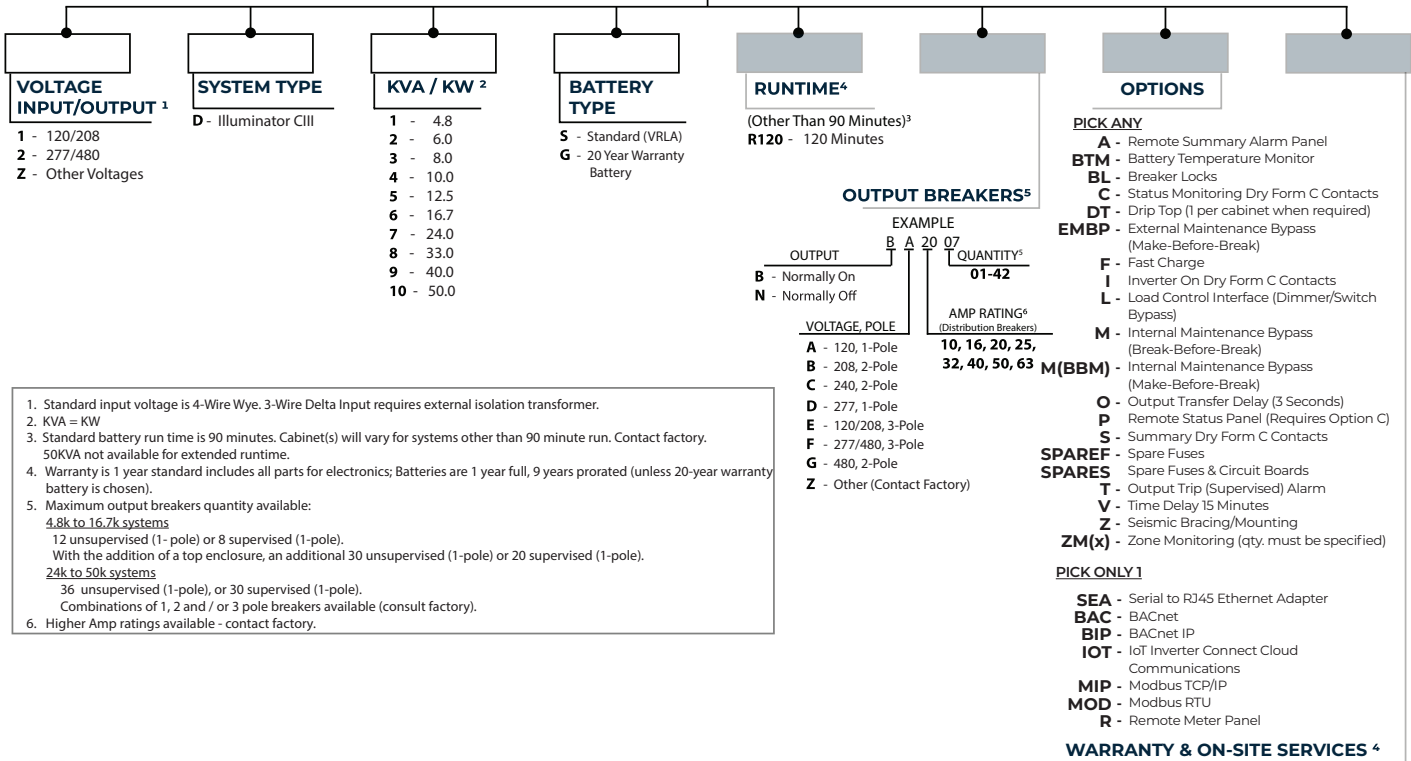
VOLTAGE INPUT/OUTPUT $^1$

**1** - 120/208
**2** - 277/480
**Z** - Other Voltages

SYSTEM TYPE

**D** - Illuminator CIII

KVA / KW $^2$

**1** - 4.8
**2** - 6.0
**3** - 8.0
**4** - 10.0
**5** - 12.5
**6** - 16.7
**7** - 24.0
**8** - 33.0
**9** - 40.0
**10** - 50.0

BATTERY TYPE

**S** - Standard (VRLA)
**G** - 20 Year Warranty Battery

RUNTIME$^4$

(Other Than 90 Minutes)$^3$
**R120** - 120 Minutes

OUTPUT BREAKERS$^5$

EXAMPLE
B A 20 07

OUTPUT
**B** - Normally On
**N** - Normally Off

QUANTITY$^5$
**01-42**

VOLTAGE, POLE
**A** - 120, 1-Pole
**B** - 208, 2-Pole
**C** - 240, 2-Pole
**D** - 277, 1-Pole
**E** - 120/208, 3-Pole
**F** - 277/480, 3-Pole
**G** - 480, 2-Pole
**Z** - Other (Contact Factory)

AMP RATING$^6$
(Distribution Breakers)
**10, 16, 20, 25, 32, 40, 50, 63**

OPTIONS

PICK ANY

**A** - Remote Summary Alarm Panel
**BTM** - Battery Temperature Monitor
**BL** - Breaker Locks
**C** - Status Monitoring Dry Form C Contacts
**DT** - Drip Top (1 per cabinet when required)
**EMBP** - External Maintenance Bypass (Make-Before-Break)
**F** - Fast Charge
**I** Inverter On Dry Form C Contacts
**L** - Load Control Interface (Dimmer/Switch Bypass)
**M** - Internal Maintenance Bypass (Break-Before-Break)
**M(BBM)** - Internal Maintenance Bypass (Make-Before-Break)
**O** - Output Transfer Delay (3 Seconds)
**P** Remote Status Panel (Requires Option C)
**S** - Summary Dry Form C Contacts
**SPAREF** - Spare Fuses
**SPARES** Spare Fuses & Circuit Boards
**T** - Output Trip (Supervised) Alarm
**V** - Time Delay 15 Minutes
**Z** - Seismic Bracing/Mounting
**ZM(x)** - Zone Monitoring (qty. must be specified)

PICK ONLY 1

**SEA** - Serial to RJ45 Ethernet Adapter
**BAC** - BACnet
**BIP** - BACnet IP
**IOT** - IoT Inverter Connect Cloud Communications
**MIP** - Modbus TCP/IP
**MOD** - Modbus RTU
**R** - Remote Meter Panel

WARRANTY & ON-SITE SERVICES $^4$

1. Standard input voltage is 4-Wire Wye. 3-Wire Delta Input requires external isolation transformer.
2. KVA = KW
3. Standard battery run time is 90 minutes. Cabinet(s) will vary for systems other than 90 minute run. Contact factory. 50KVA not available for extended runtime.
4. Warranty is 1 year standard includes all parts for electronics; Batteries are 1 year full, 9 years prorated (unless 20-year warranty battery is chosen).
5. Maximum output breakers quantity available:
4.8k to 16.7k systems
12 unsupervised (1- pole) or 8 supervised (1-pole).
With the addition of a top enclosure, an additional 30 unsupervised (1-pole) or 20 supervised (1-pole).
24k to 50k systems
36 unsupervised (1-pole), or 30 supervised (1-pole).
Combinations of 1, 2 and / or 3 pole breakers available (consult factory).
6. Higher Amp ratings available - contact factory.